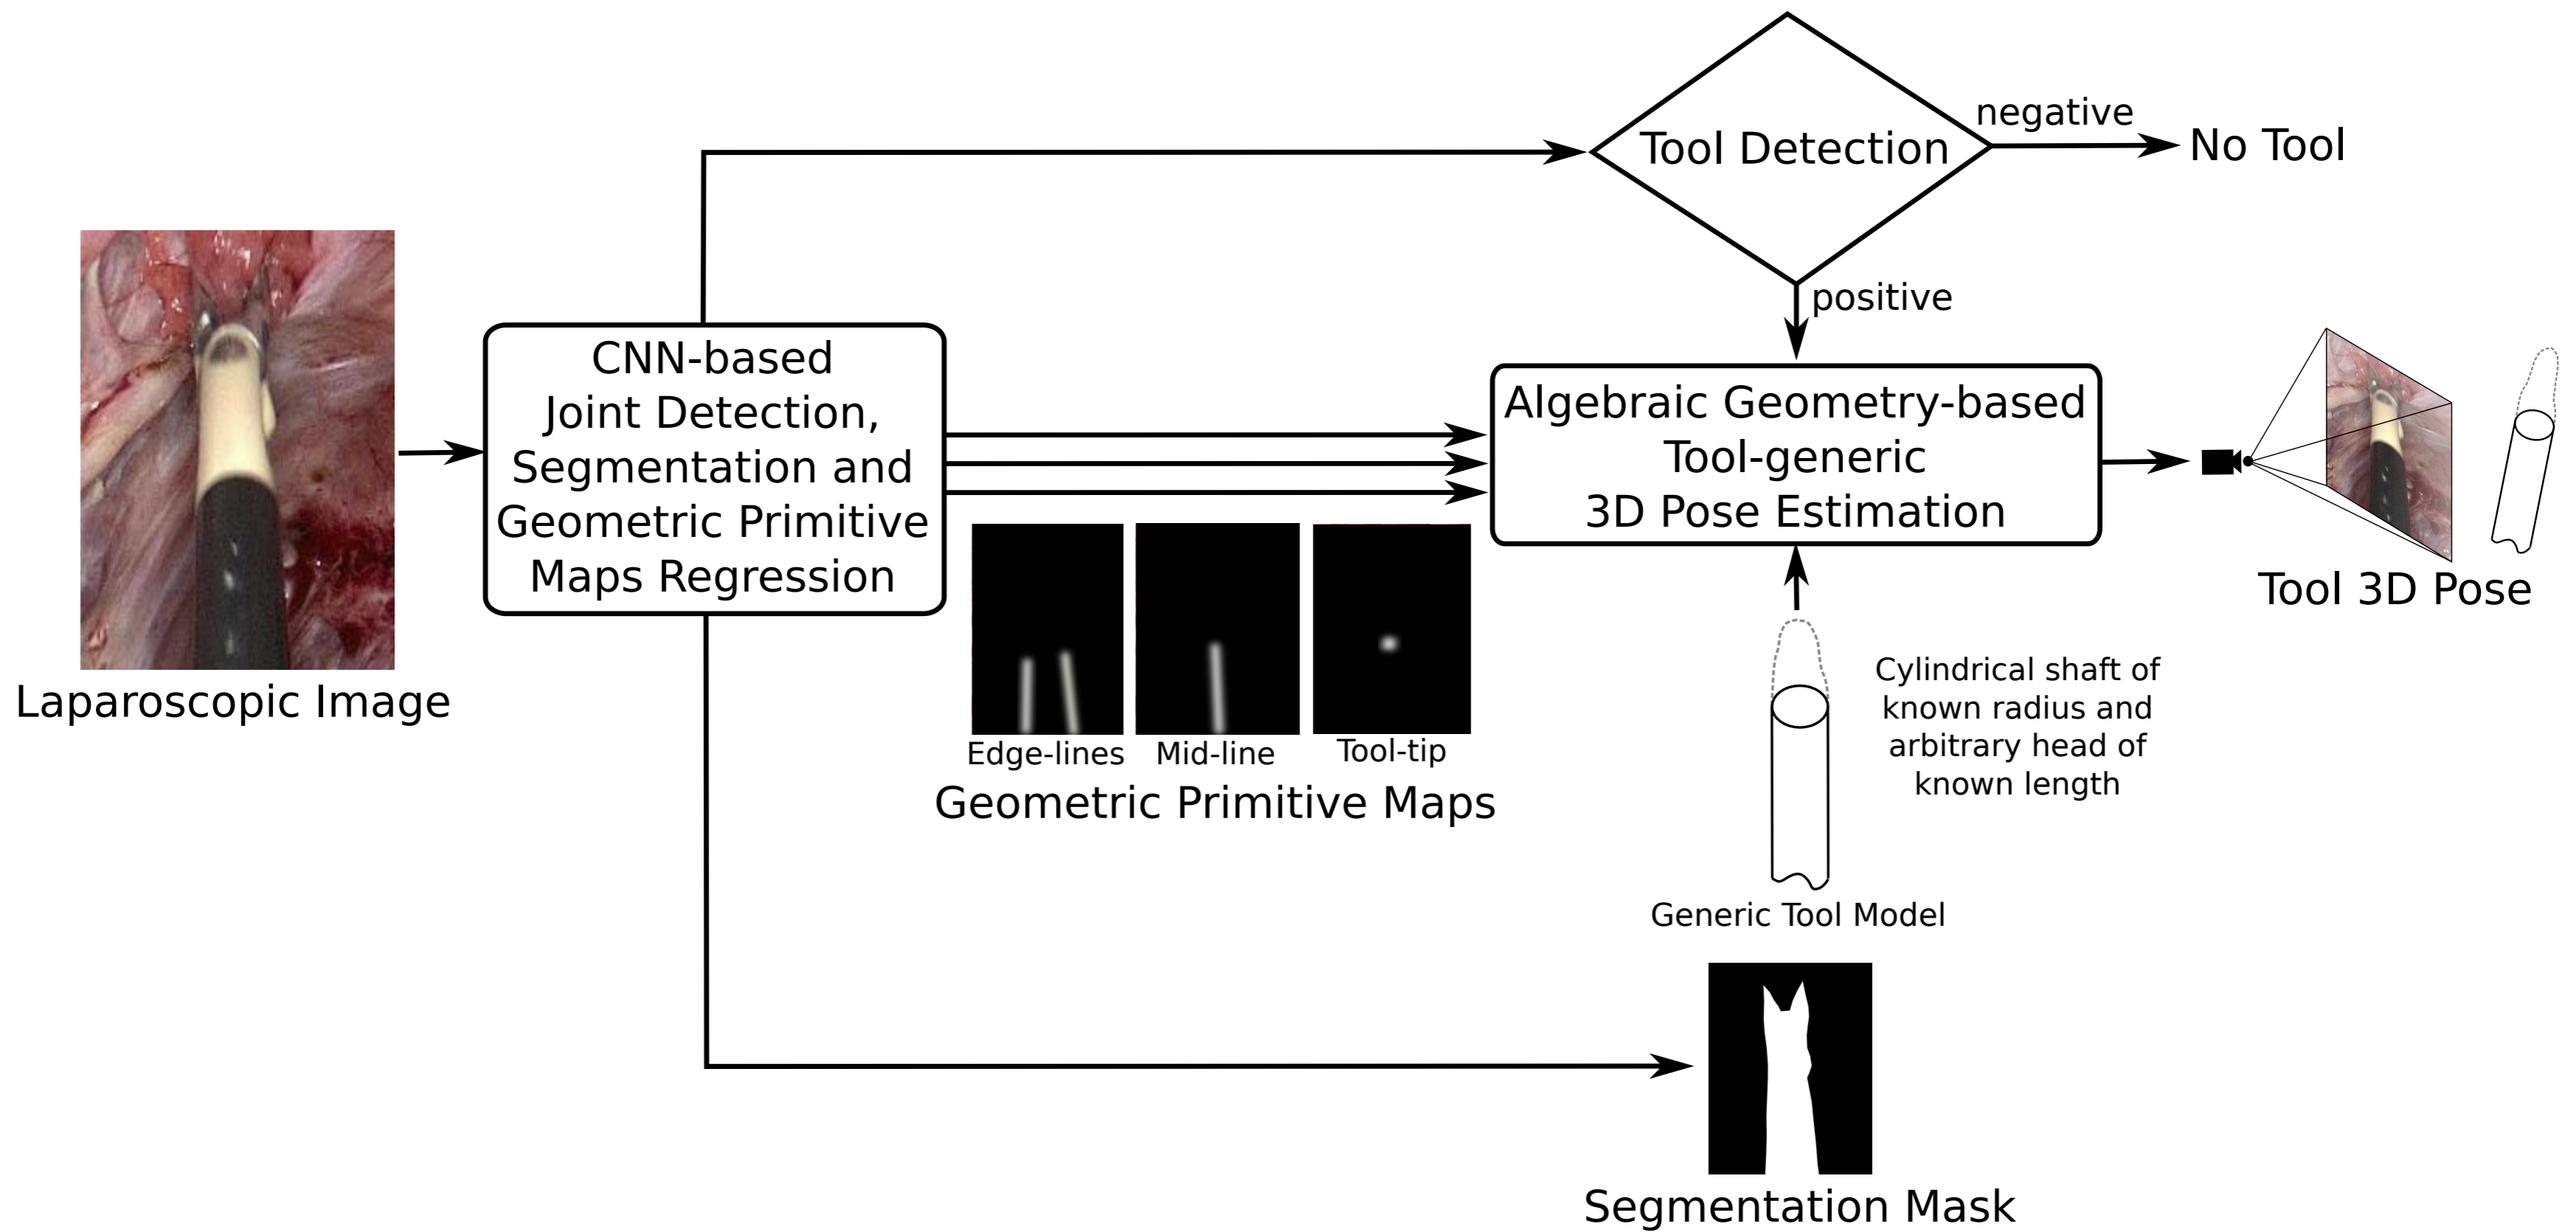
Tool Detection

negative

No Tool

positive

Laparoscopic Image

CNN-based Joint Detection, Segmentation and Geometric Primitive Maps Regression

Algebraic Geometry-based Tool-generic 3D Pose Estimation

Tool 3D Pose

Edge-lines

Mid-line

Tool-tip

Geometric Primitive Maps

Cylindrical shaft of known radius and arbitrary head of known length

Generic Tool Model

Segmentation Mask